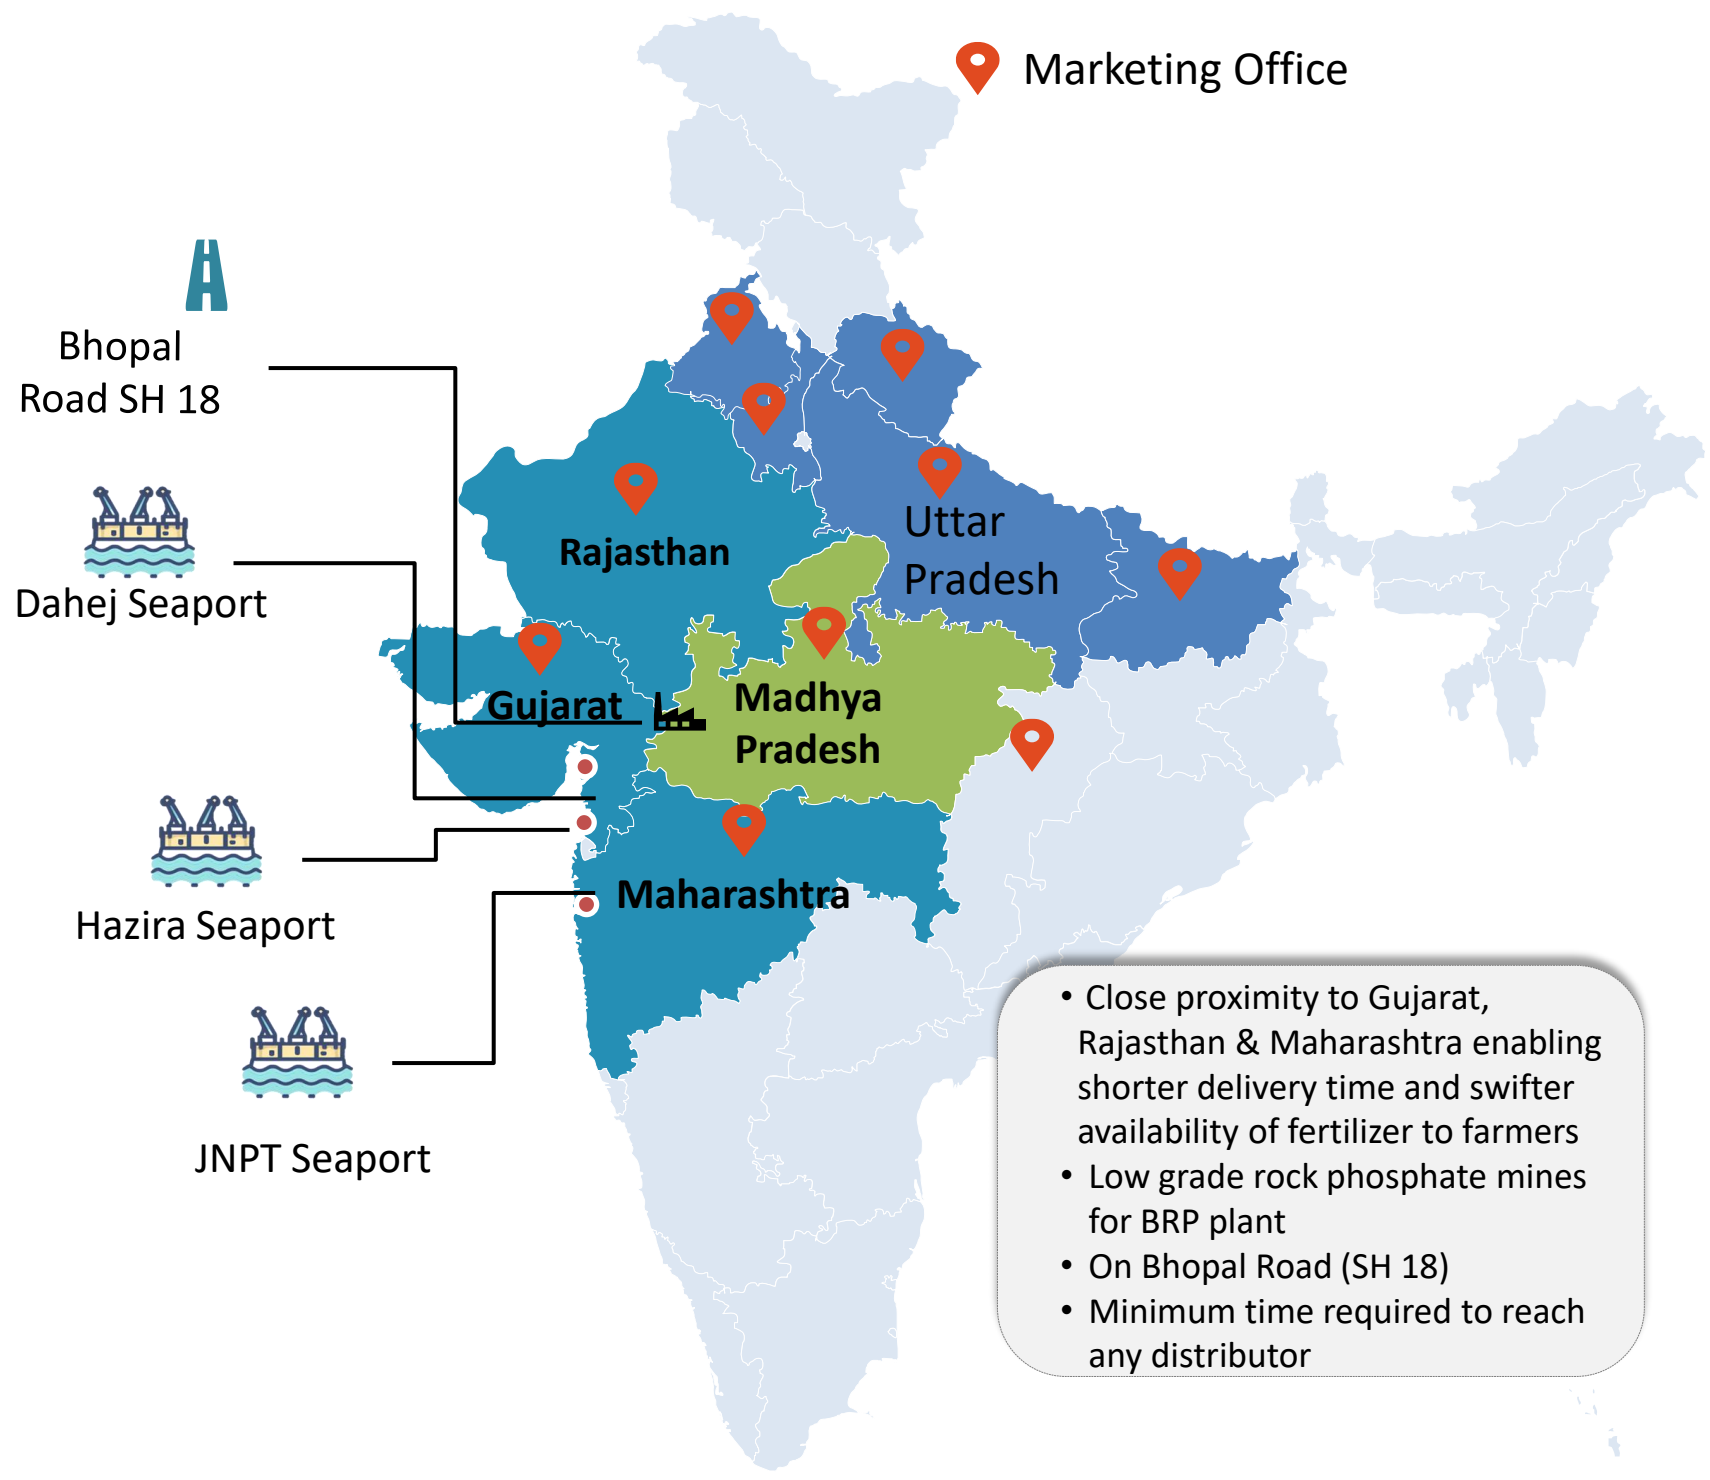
Marketing Office

Bhopal Road SH 18

Dahej Seaport

Hazira Seaport

JNPT Seaport

Rajasthan

Uttar Pradesh

Gujarat

Madhya Pradesh

Maharashtra

• Close proximity to Gujarat, Rajasthan & Maharashtra enabling shorter delivery time and swifter availability of fertilizer to farmers
• Low grade rock phosphate mines for BRP plant
• On Bhopal Road (SH 18)
• Minimum time required to reach any distributor